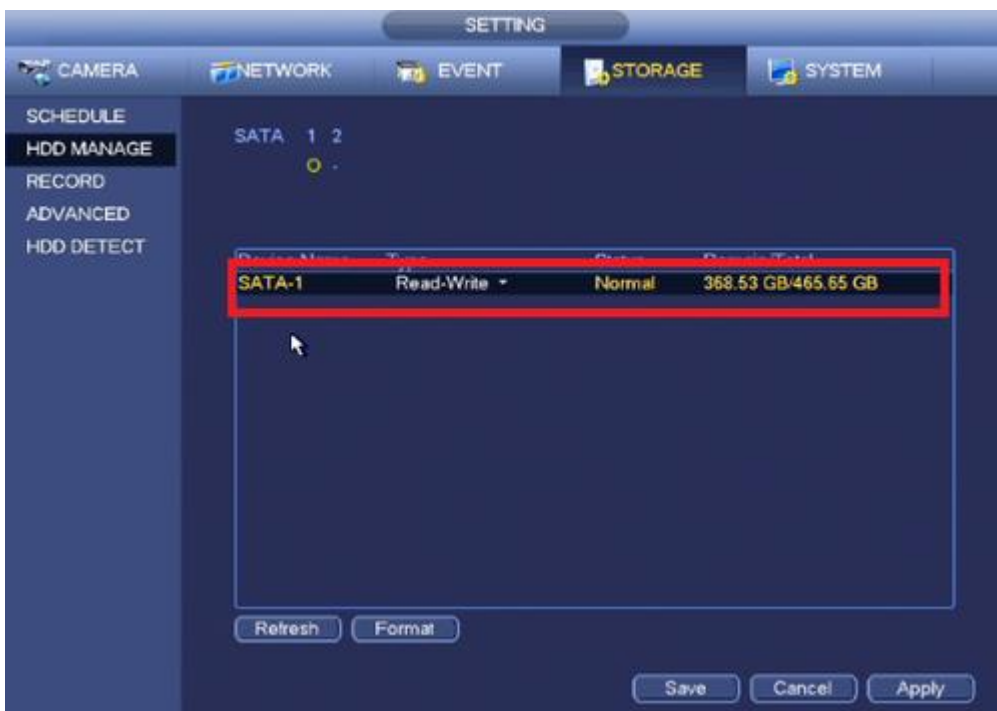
SETTING

CAMERA NETWORK EVENT STORAGE SYSTEM

SCHEDULE
HDD MANAGE
RECORD
ADVANCED
HDD DETECT

SATA 1 2
O -

| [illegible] | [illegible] | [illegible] | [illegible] |
|---|---|---|---|
| SATA-1 | Read-Write | Normal | 368.53 GB/465.65 GB |

Refresh Format

Save Cancel Apply